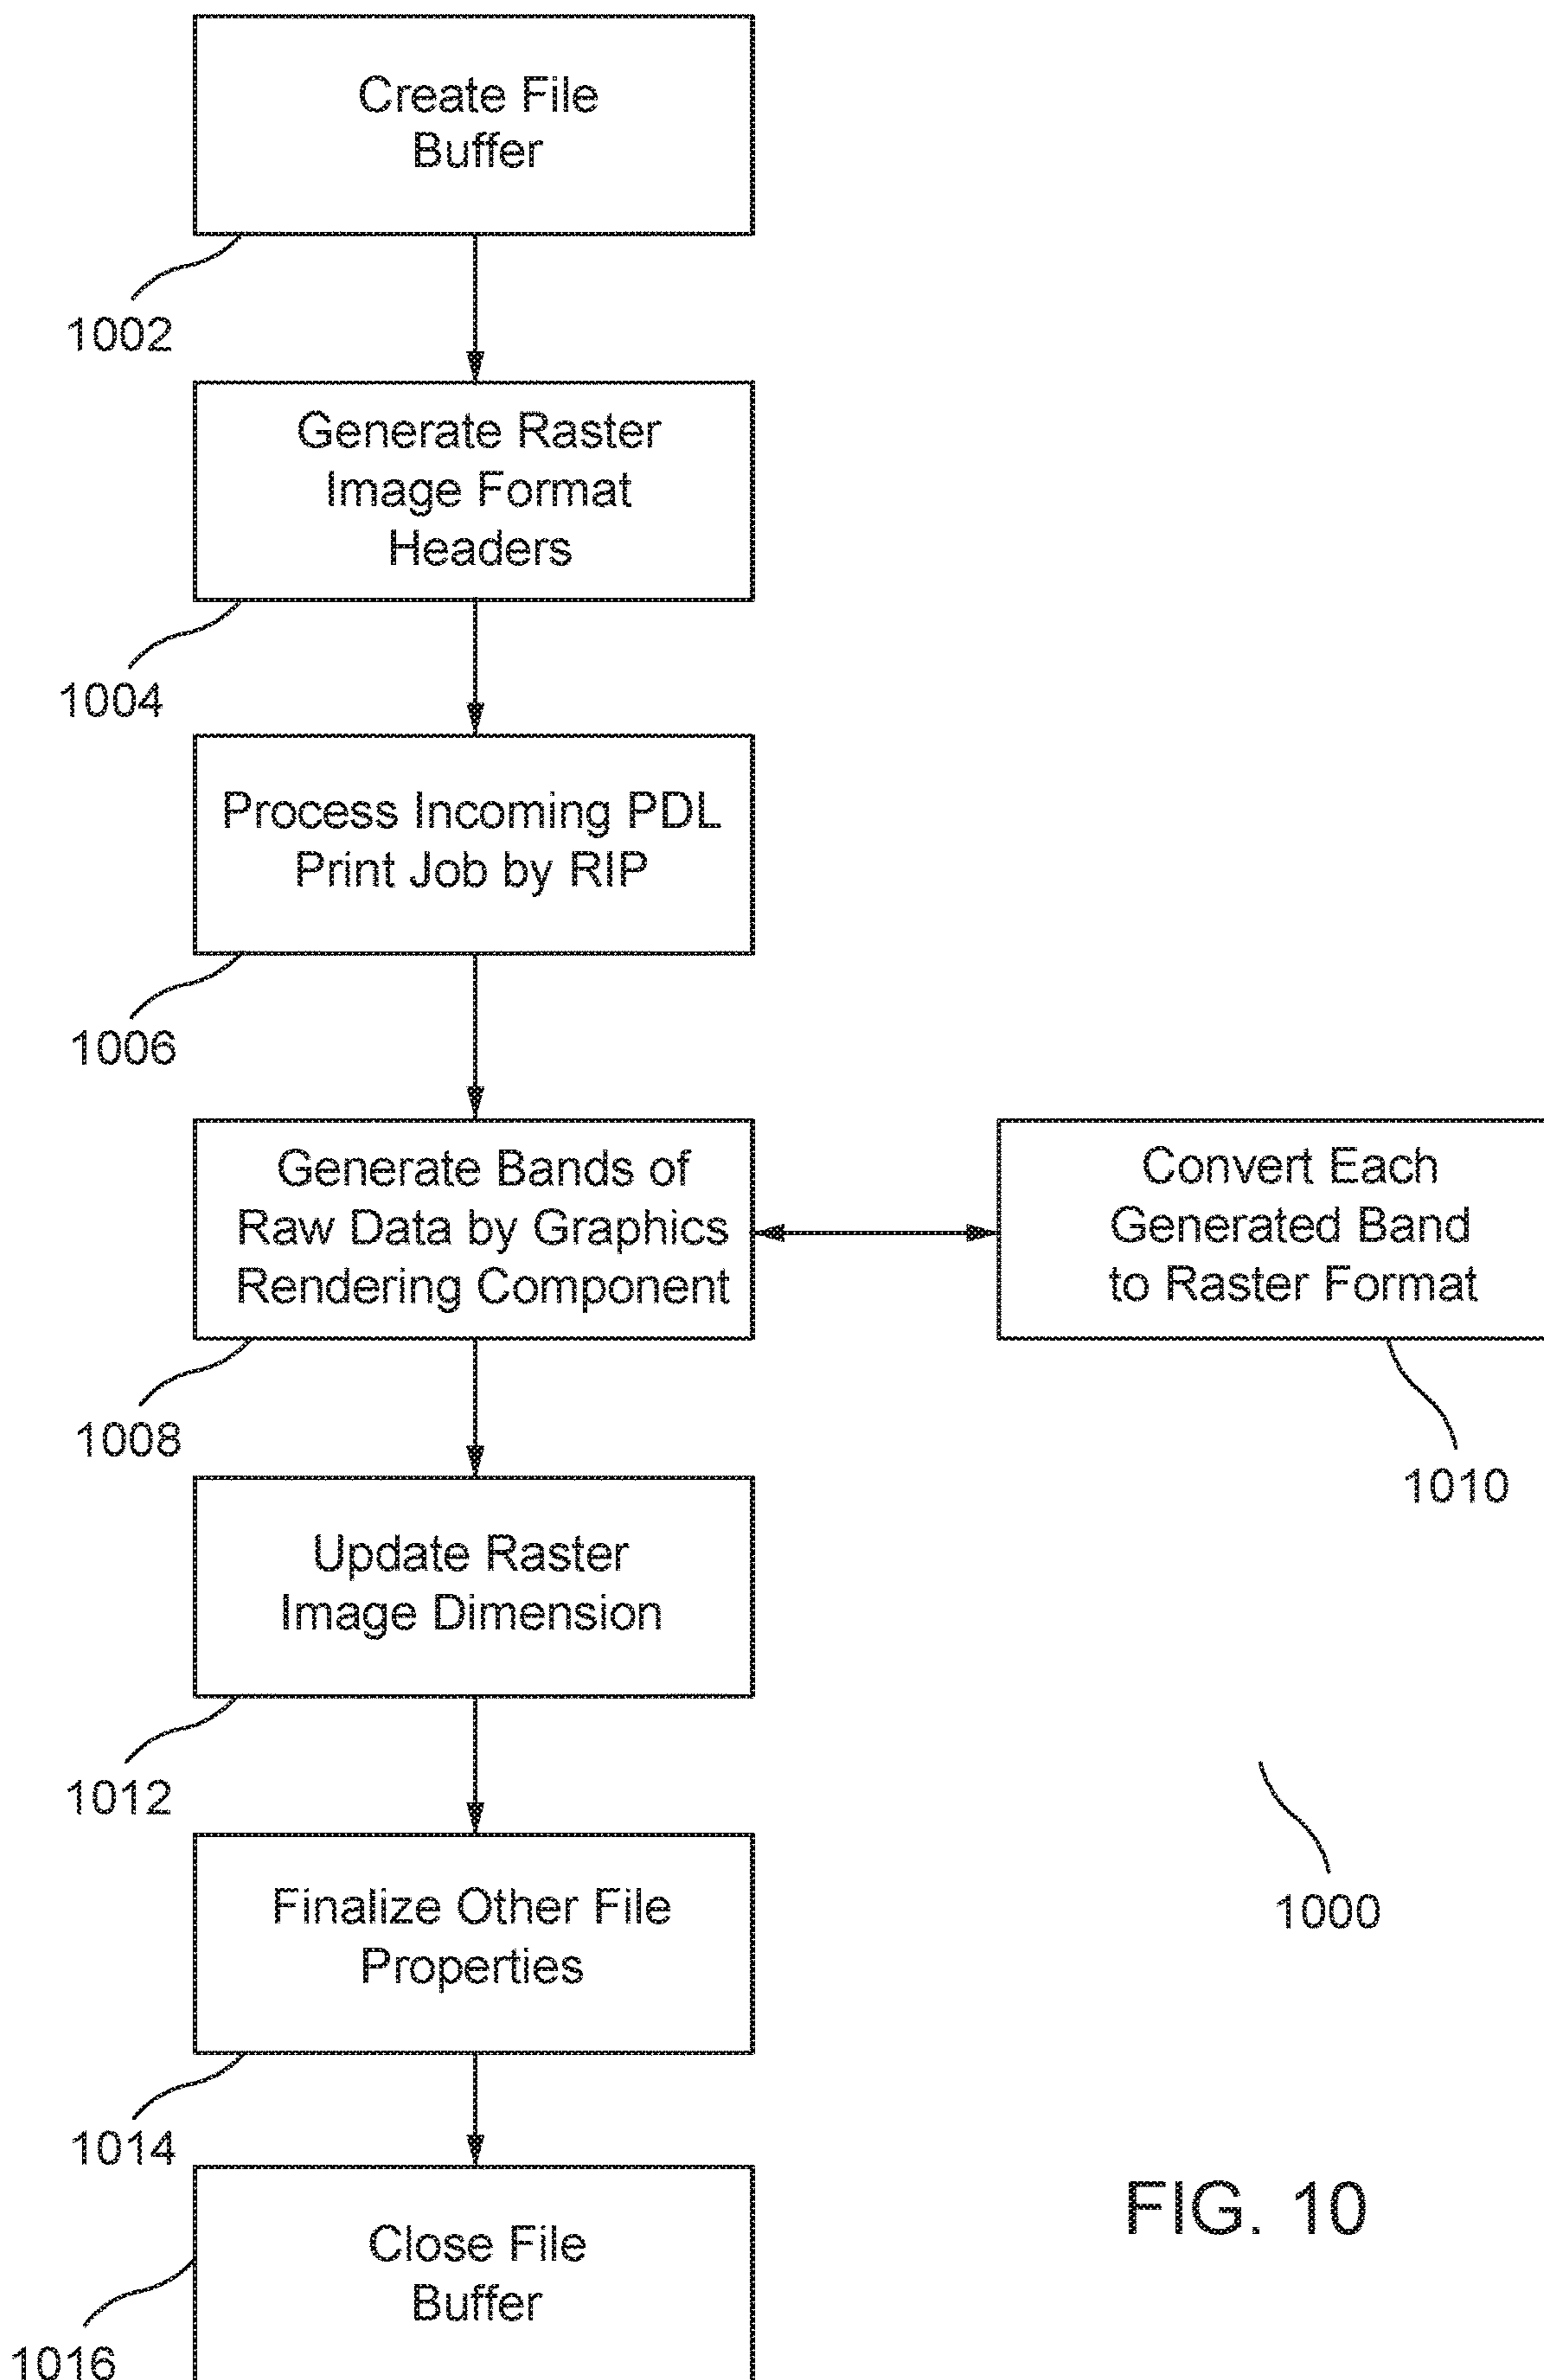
Create File Buffer

1002

Generate Raster Image Format Headers

1004

Process Incoming PDL Print Job by RIP

1006

Generate Bands of Raw Data by Graphics Rendering Component

Convert Each Generated Band to Raster Format

1008

1010

Update Raster Image Dimension

1012

1000

Finalize Other File Properties

1014

Close File Buffer

FIG. 10

1016